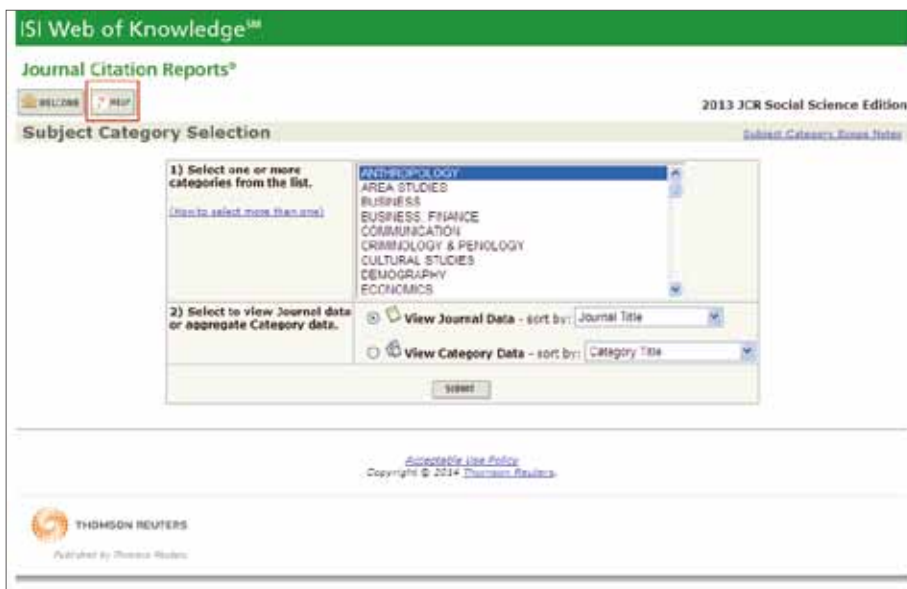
ISI Web of Knowledge℠

Journal Citation Reports®

WELCOME HELP

2013 JCR Social Science Edition

Subject Category Selection

Subject Category Scope Notes

| 1) Select one or more categories from the list. [How to select more than one] | ANTHROPOLOGY AREA STUDIES BUSINESS BUSINESS, FINANCE COMMUNICATION CRIMINOLOGY & PENOLOGY CULTURAL STUDIES DEMOGRAPHY ECONOMICS |
|---|---|
| 2) Select to view Journal data or aggregate Category data. | View Journal Data - sort by: Journal Title |
| | View Category Data - sort by: Category Title |
| | SUBMIT |

Acceptable Use Policy
Copyright © 2014 Thomson Reuters.

THOMSON REUTERS

Published by Thomson Reuters